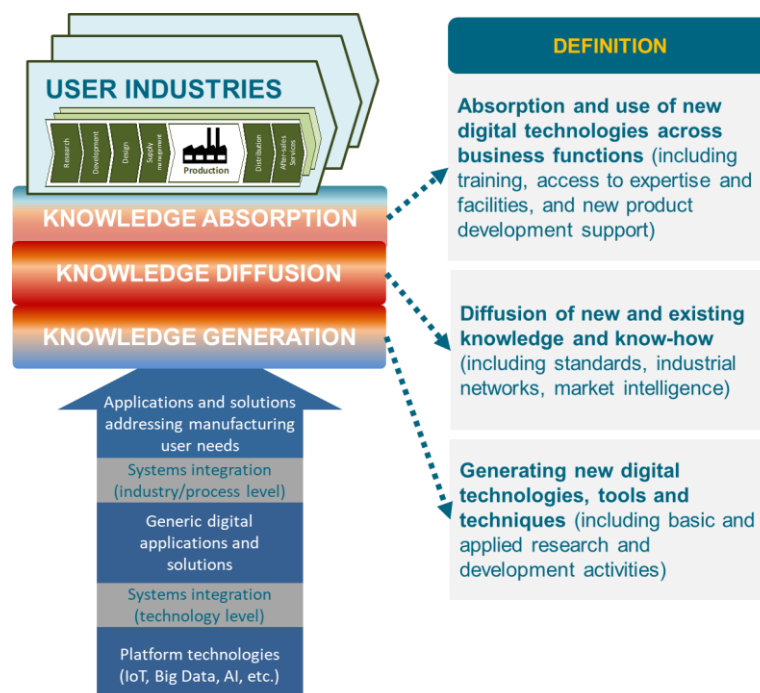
USER INDUSTRIES

Research

Development

Design

Supply management

Production

Distribution

After-sales Services

KNOWLEDGE ABSORPTION

KNOWLEDGE DIFFUSION

KNOWLEDGE GENERATION

Applications and solutions addressing manufacturing user needs

Systems integration (industry/process level)

Generic digital applications and solutions

Systems integration (technology level)

Platform technologies (IoT, Big Data, AI, etc.)

DEFINITION

Absorption and use of new digital technologies across business functions (including training, access to expertise and facilities, and new product development support)

Diffusion of new and existing knowledge and know-how (including standards, industrial networks, market intelligence)

Generating new digital technologies, tools and techniques (including basic and applied research and development activities)